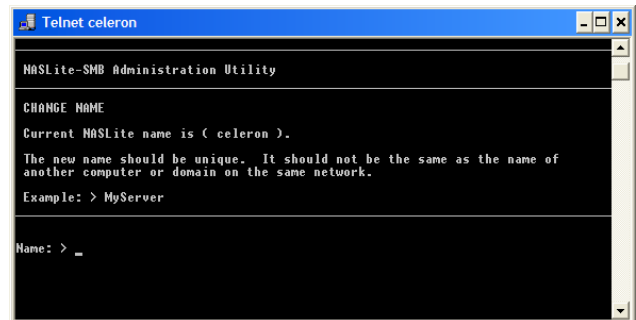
Telnet celeron

NASLite-SMB Administration Utility

CHANGE NAME

Current NASLite name is ( celeron ).

The new name should be unique.  It should not be the same as the name of another computer or domain on the same network.

Example: > MyServer

Name: > _